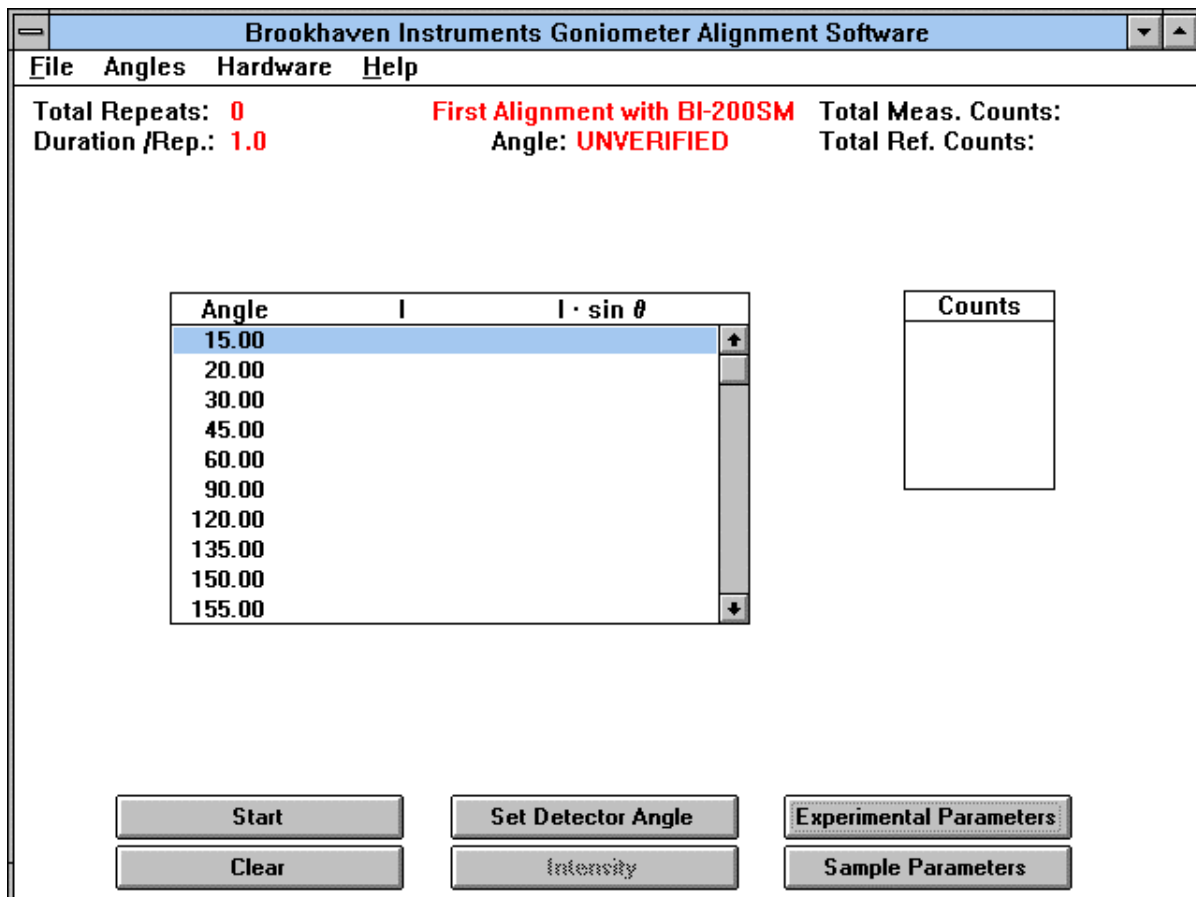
Brookhaven Instruments Goniometer Alignment Software

File Angles Hardware Help

Total Repeats: 0
Duration /Rep.: 1.0

First Alignment with BI-200SM
Angle: UNVERIFIED

Total Meas. Counts:
Total Ref. Counts:

| Angle | I | I · sin $\theta$ |
|---|---|---|
| 15.00 | | |
| 20.00 | | |
| 30.00 | | |
| 45.00 | | |
| 60.00 | | |
| 90.00 | | |
| 120.00 | | |
| 135.00 | | |
| 150.00 | | |
| 155.00 | | |

Counts

Start
Clear
Set Detector Angle
Intensity
Experimental Parameters
Sample Parameters